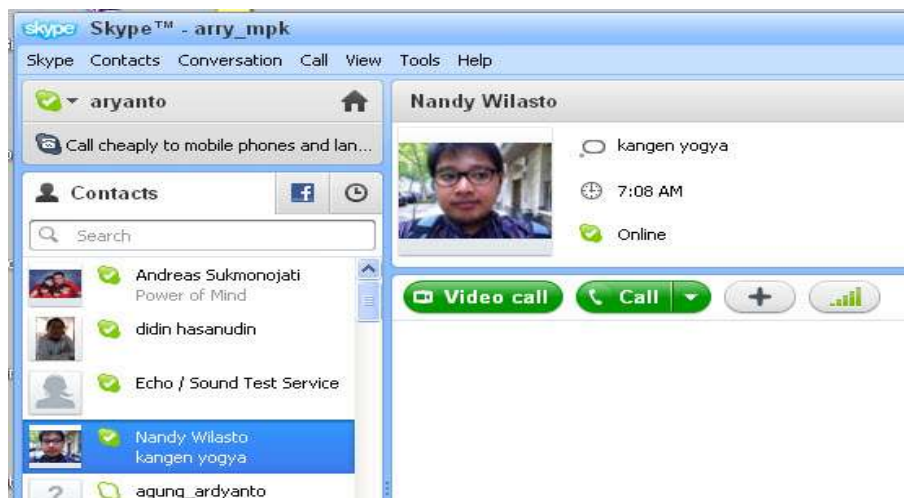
skype Skype™ - arry_mpk

Skype Contacts Conversation Call View Tools Help

aryanto

Call cheaply to mobile phones and lan...

Contacts

Search

Andreas Sukmonojati
Power of Mind

didin hasanudin

Echo / Sound Test Service

Nandy Wilasto
kangen yogya

agung_ardyanto

Nandy Wilasto

kangen yogya

7:08 AM

Online

Video call

Call

+